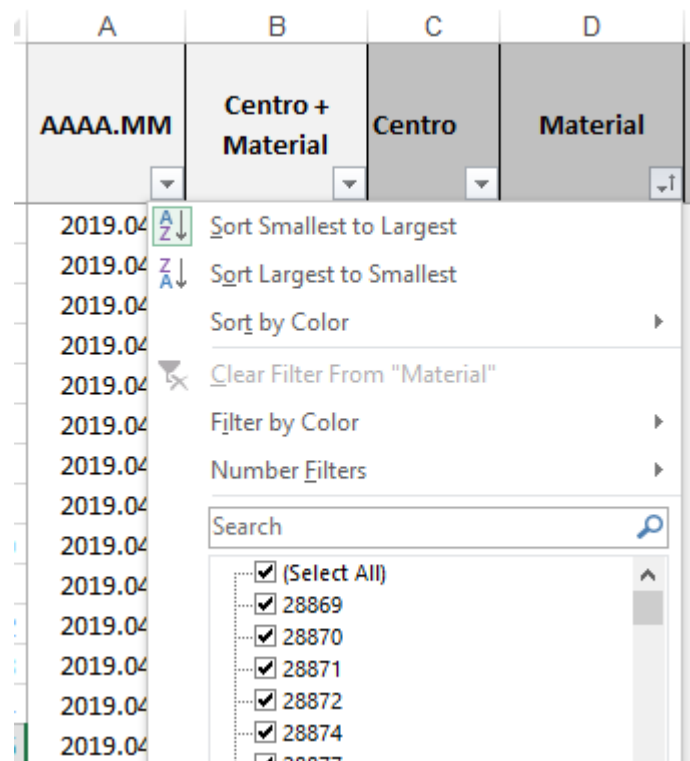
| A | B | C | D |
|---|---|---|---|
| AAAA.MM | Centro + Material | Centro | Material |
| 2019.04 | | | |
| 2019.04 | | | |
| 2019.04 | | | |
| 2019.04 | | | |
| 2019.04 | | | |
| 2019.04 | | | |
| 2019.04 | | | |
| 2019.04 | | | |
| 2019.04 | | | |
| 2019.04 | | | |
| 2019.04 | | | |
| 2019.04 | | | |
| 2019.04 | | | |
| 2019.04 | | | |

Sort Smallest to Largest
Sort Largest to Smallest
Sort by Color
Clear Filter From "Material"
Filter by Color
Number Filters
Search
(Select All)
28869
28870
28871
28872
28874
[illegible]